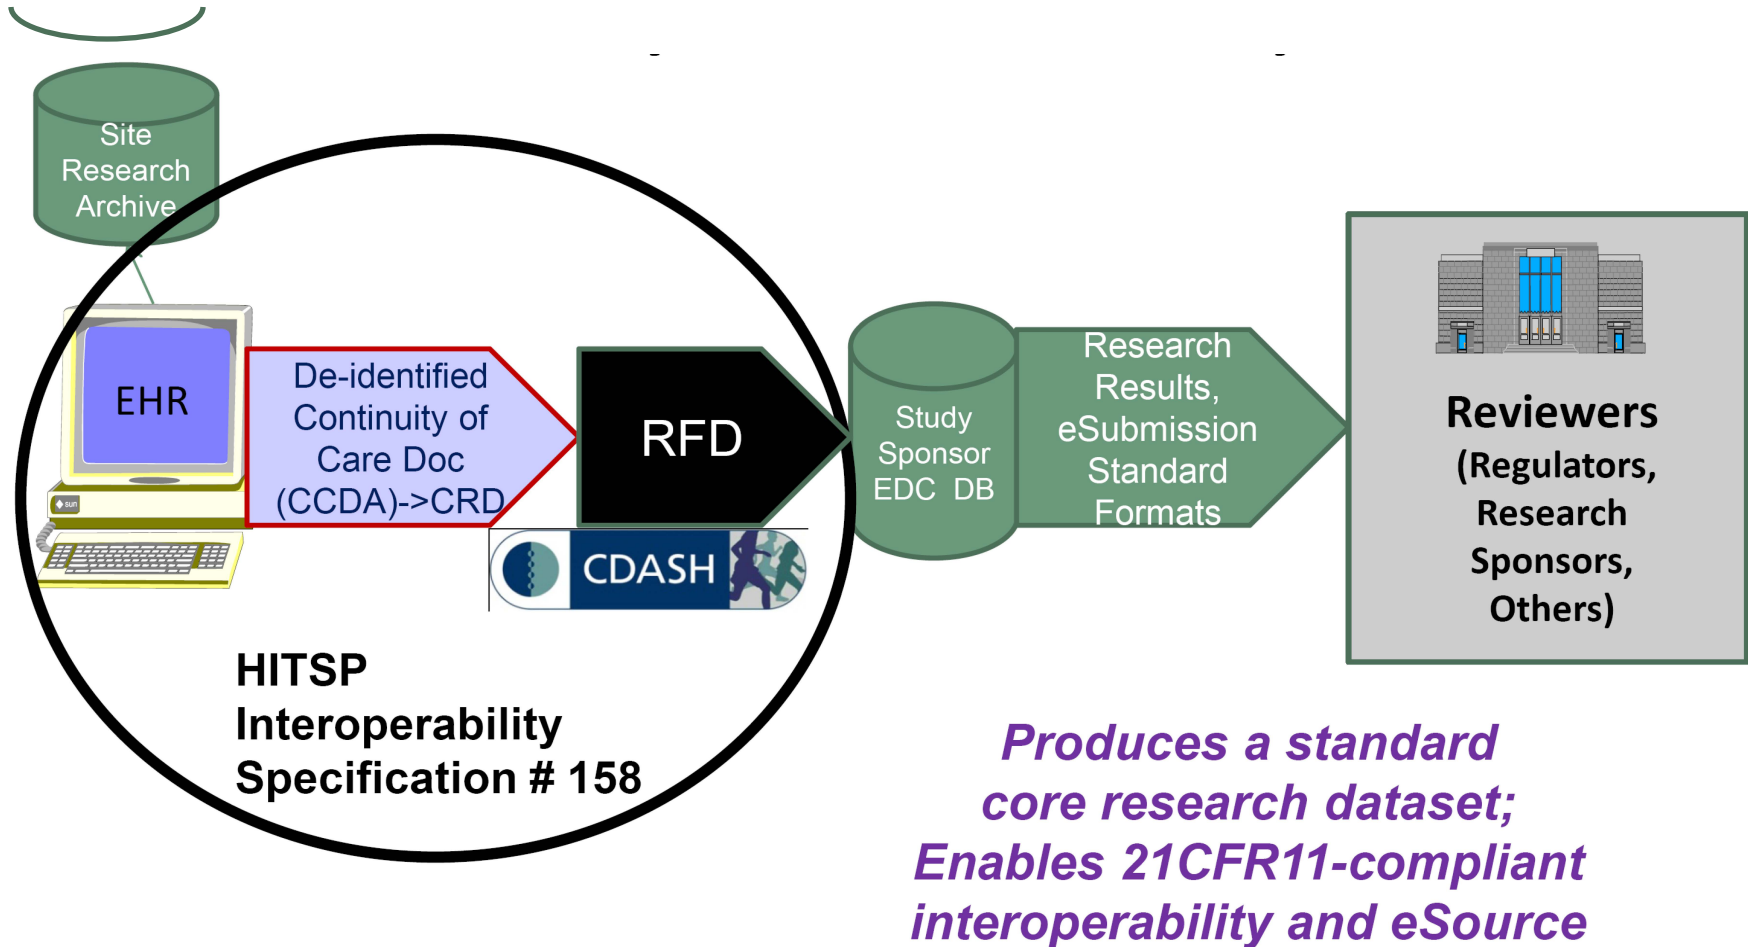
Site Research Archive

EHR

De-identified Continuity of Care Doc (CCDA)->CRD

RFD

CDASH

HITSP Interoperability Specification # 158

Study Sponsor EDC DB

Research Results, eSubmission Standard Formats

Reviewers (Regulators, Research Sponsors, Others)

Produces a standard core research dataset; Enables 21CFR11-compliant interoperability and eSource